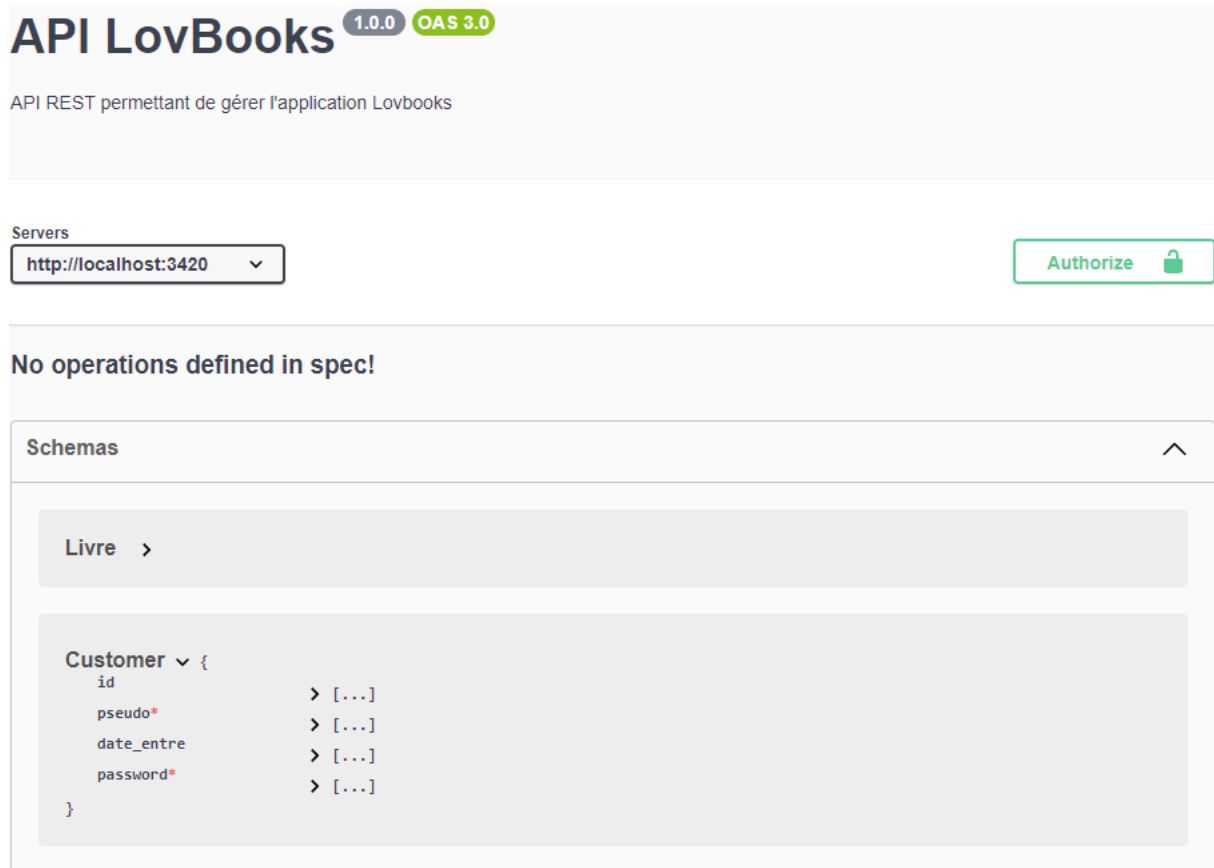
API LovBooks 1.0.0 OAS 3.0

API REST permettant de gérer l'application Lovbooks

Servers
http://localhost:3420

Authorize

No operations defined in spec!

Schemas

Livre

Customer {
id [...]
pseudo* [...]
date_entre [...]
password* [...]
}